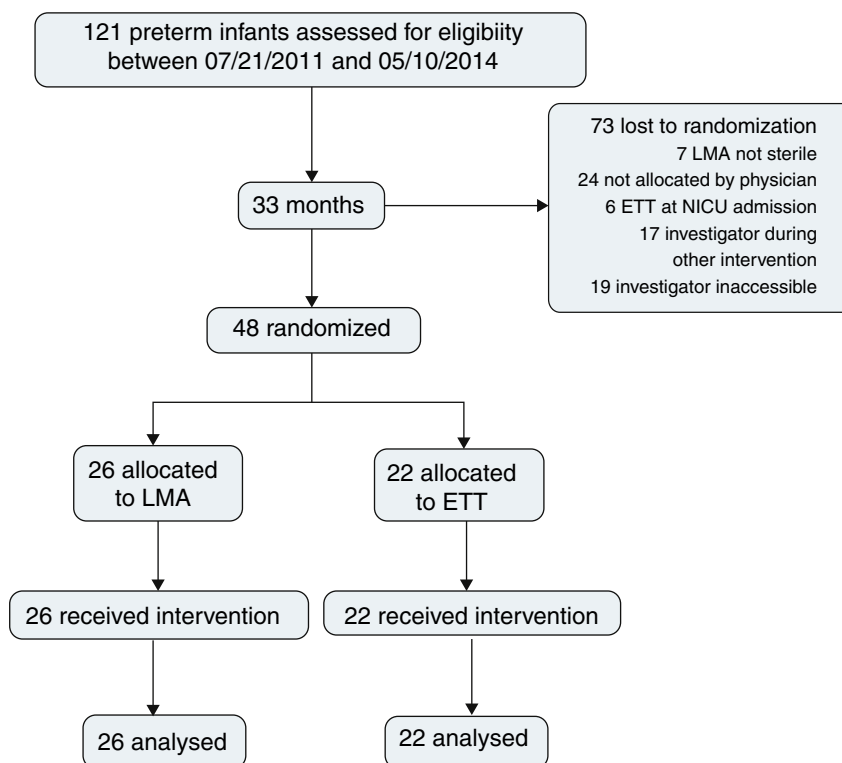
121 preterm infants assessed for eligibiity between 07/21/2011 and 05/10/2014

33 months

73 lost to randomization
7 LMA not sterile
24 not allocated by physician
6 ETT at NICU admission
17 investigator during other intervention
19 investigator inaccessible

48 randomized

26 allocated to LMA

22 allocated to ETT

26 received intervention

22 received intervention

26 analysed

22 analysed